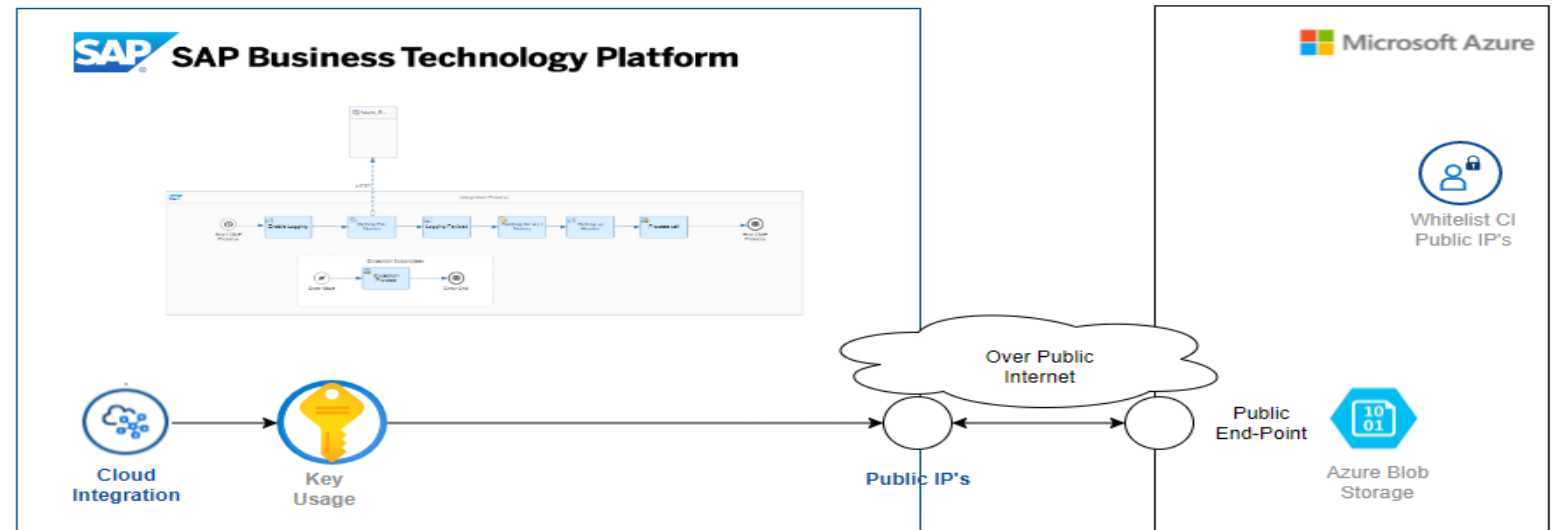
SAP SAP Business Technology Platform

Microsoft Azure

Whitelist CI Public IP's

Over Public Internet

Public End-Point

Cloud Integration

Key Usage

Public IP's

Azure Blob Storage

Create Logging

Logging Payload

Processcall

Exception Subprocess

Exception Process

Error Start

Error End

Integration Process

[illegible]